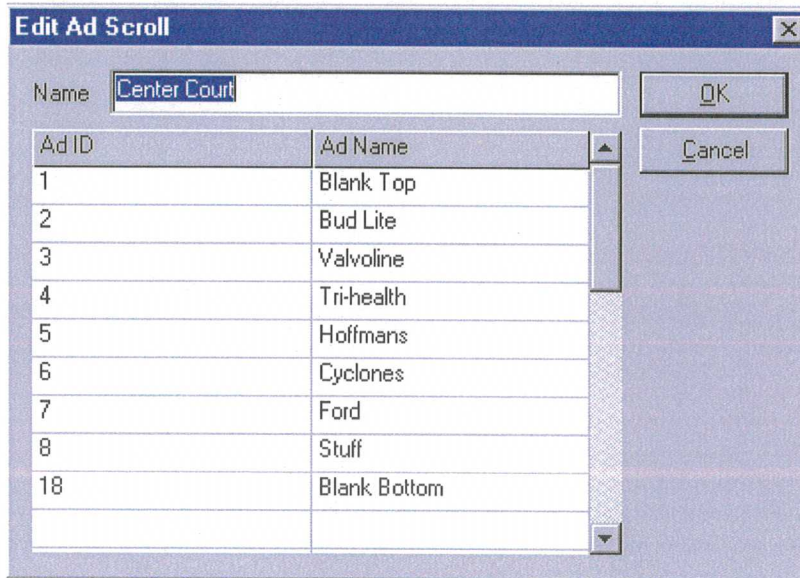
Edit Ad Scroll

Name Center Court

OK

Cancel

| Ad ID | Ad Name |
|---|---|
| 1 | Blank Top |
| 2 | Bud Lite |
| 3 | Valvoline |
| 4 | Tri-health |
| 5 | Hoffmans |
| 6 | Cyclones |
| 7 | Ford |
| 8 | Stuff |
| 18 | Blank Bottom |